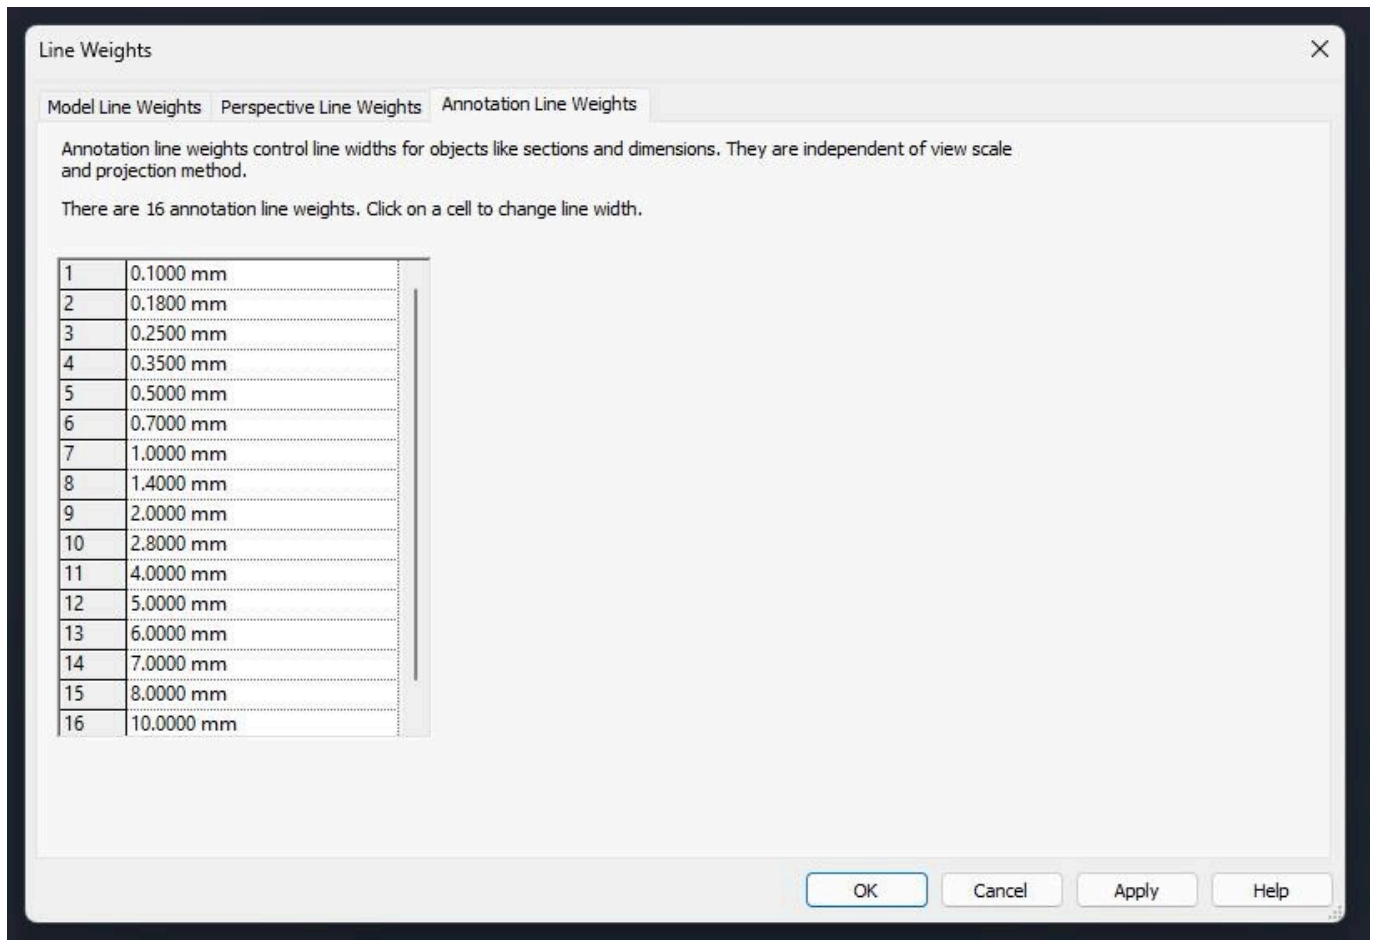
Line Weights

Model Line Weights | Perspective Line Weights | Annotation Line Weights

Annotation line weights control line widths for objects like sections and dimensions. They are independent of view scale and projection method.

There are 16 annotation line weights. Click on a cell to change line width.

| | |
|---|---|
| 1 | 0.1000 mm |
| 2 | 0.1800 mm |
| 3 | 0.2500 mm |
| 4 | 0.3500 mm |
| 5 | 0.5000 mm |
| 6 | 0.7000 mm |
| 7 | 1.0000 mm |
| 8 | 1.4000 mm |
| 9 | 2.0000 mm |
| 10 | 2.8000 mm |
| 11 | 4.0000 mm |
| 12 | 5.0000 mm |
| 13 | 6.0000 mm |
| 14 | 7.0000 mm |
| 15 | 8.0000 mm |
| 16 | 10.0000 mm |

OK | Cancel | Apply | Help